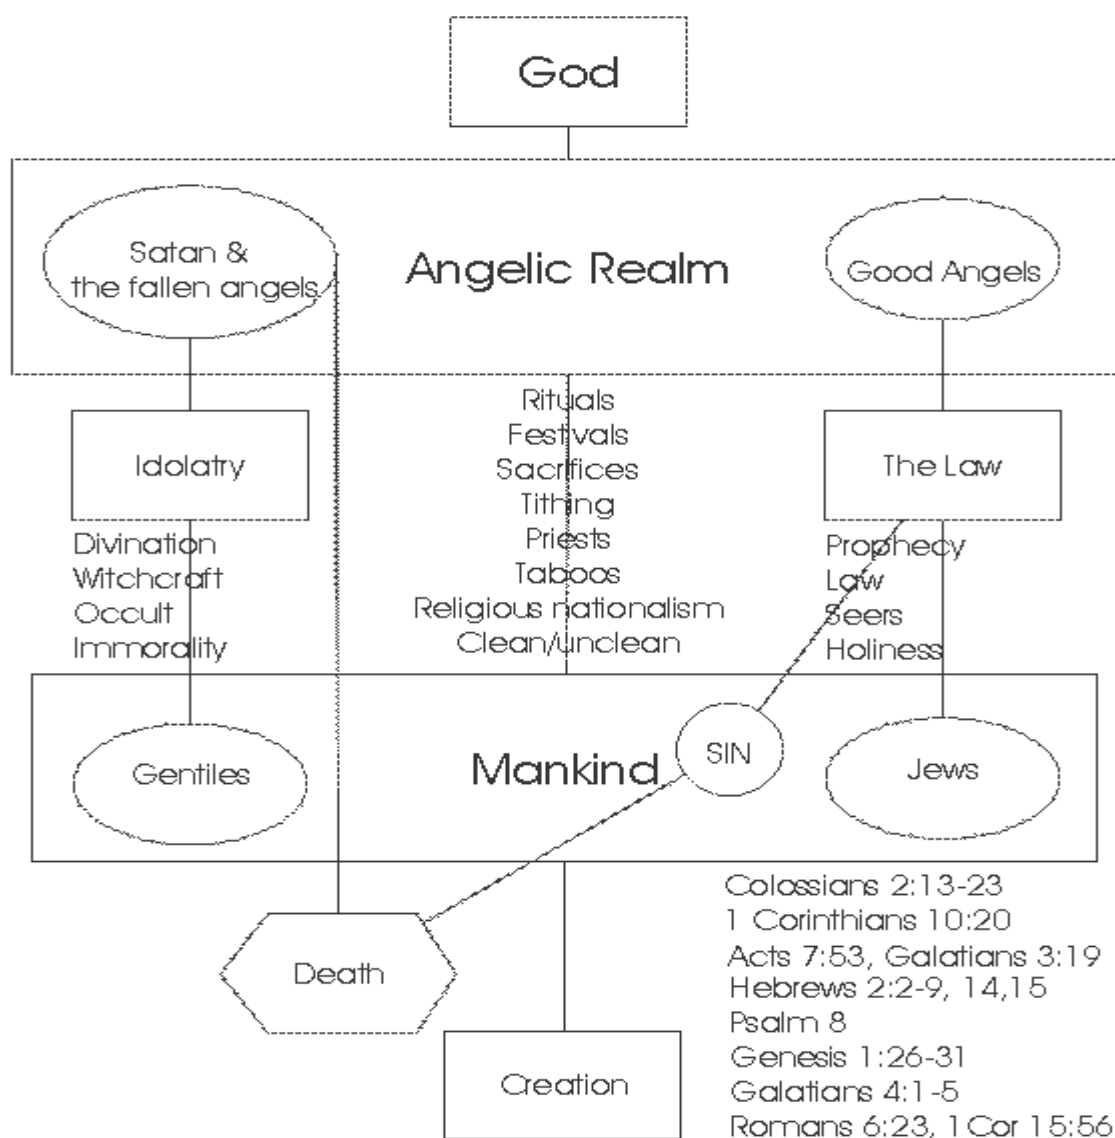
God

Satan & the fallen angels

Angelic Realm

Good Angels

Idolatry

Rituals
Festivals
Sacrifices
Tithing
Priests
Taboos
Religious nationalism
Clean/unclean

The Law

Divination
Witchcraft
Occult
Immorality

Prophecy
Law
Seers
Holiness

Gentiles

Mankind

SIN

Jews

Death

Creation

Colossians 2:13-23
1 Corinthians 10:20
Acts 7:53, Galatians 3:19
Hebrews 2:2-9, 14,15
Psalm 8
Genesis 1:26-31
Galatians 4:1-5
Romans 6:23, 1 Cor 15:56